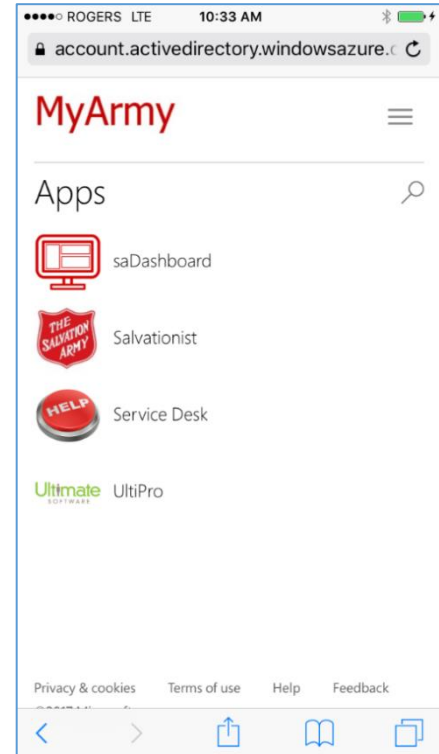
●●●●○ ROGERS LTE 10:33 AM

account.activedirectory.windowsazure.c

MyArmy

Apps

saDashboard

THE SALVATION ARMY

Salvationist

HELP

Service Desk

Ultimate SOFTWARE

UltiPro

Privacy & cookies Terms of use Help Feedback

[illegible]